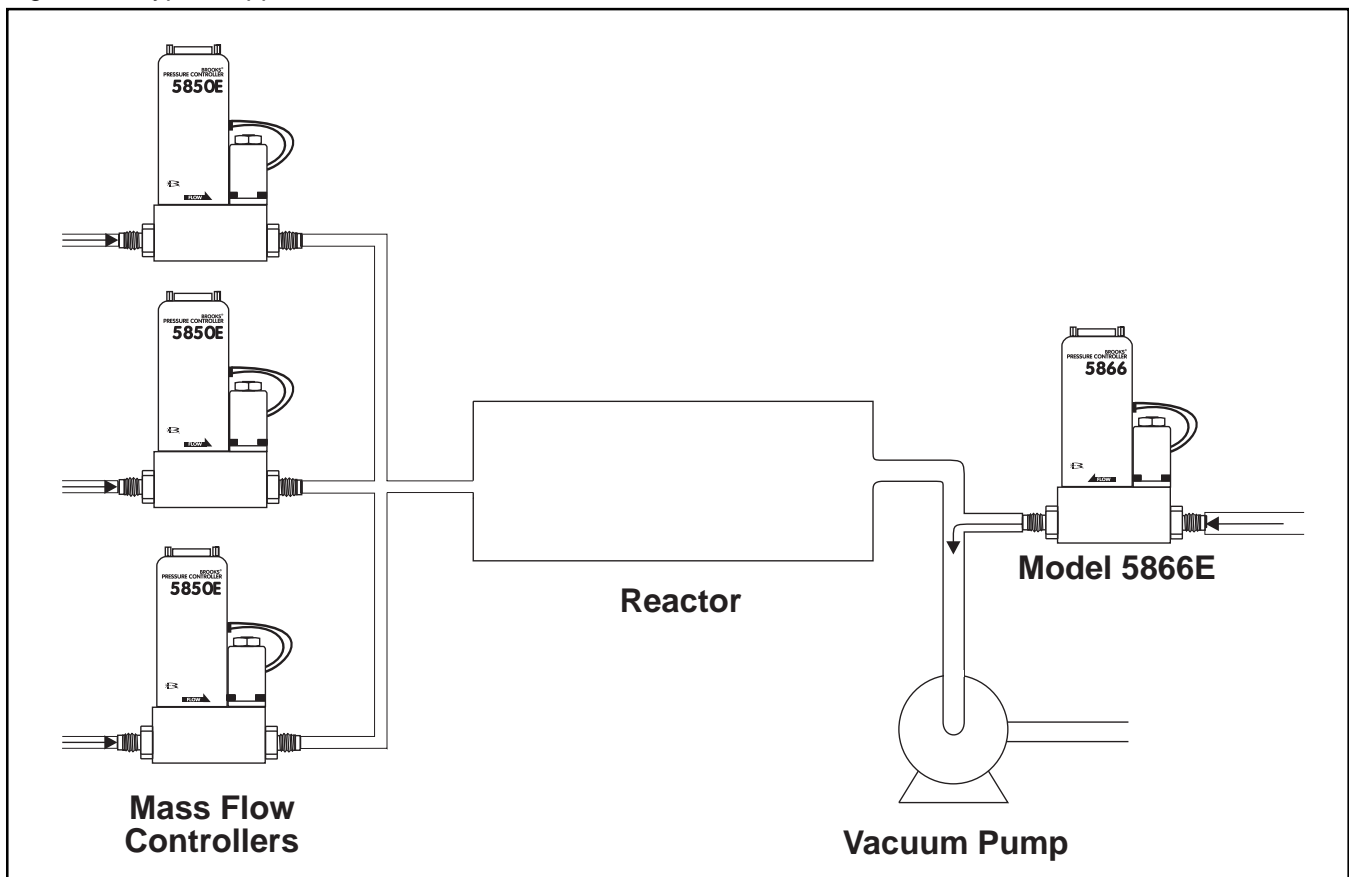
BROOKS®
PRESSURE CONTROLLER
5850E

FLOW

BROOKS®
PRESSURE CONTROLLER
5850E

FLOW

BROOKS®
PRESSURE CONTROLLER
5850E

FLOW

BROOKS®
PRESSURE CONTROLLER
5866

FLOW

Model 5866E

Reactor

Mass Flow Controllers

Vacuum Pump